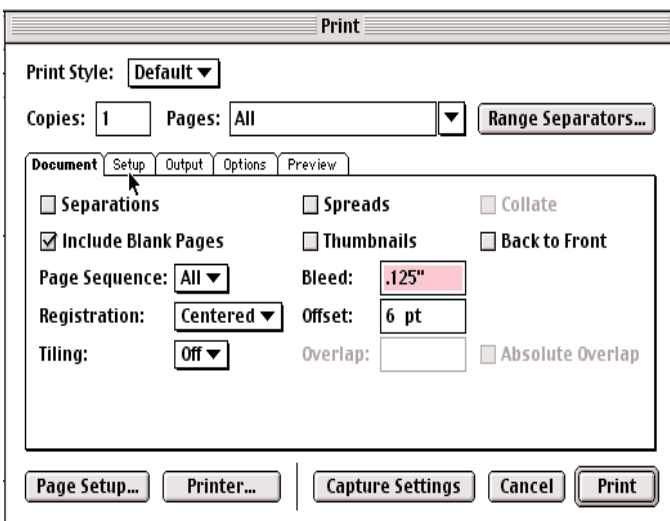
Print

Print Style: Default

Copies: 1 Pages: All Range Separators...

Document Setup Output Options Preview

Separations
Spreads
Collate
Include Blank Pages
Thumbnails
Back to Front
Page Sequence: All
Bleed: .125"
Registration: Centered
Offset: 6 pt
Tiling: Off
Overlap:
Absolute Overlap

Page Setup... Printer... Capture Settings Cancel Print